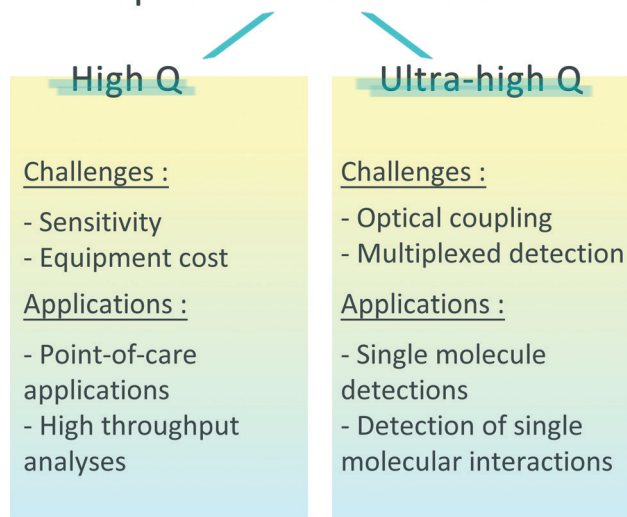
High Q

Challenges :

- Sensitivity
- Equipment cost

Applications :

- Point-of-care applications
- High throughput analyses

Ultra-high Q

Challenges :

- Optical coupling
- Multiplexed detection

Applications :

- Single molecule detections
- Detection of single molecular interactions